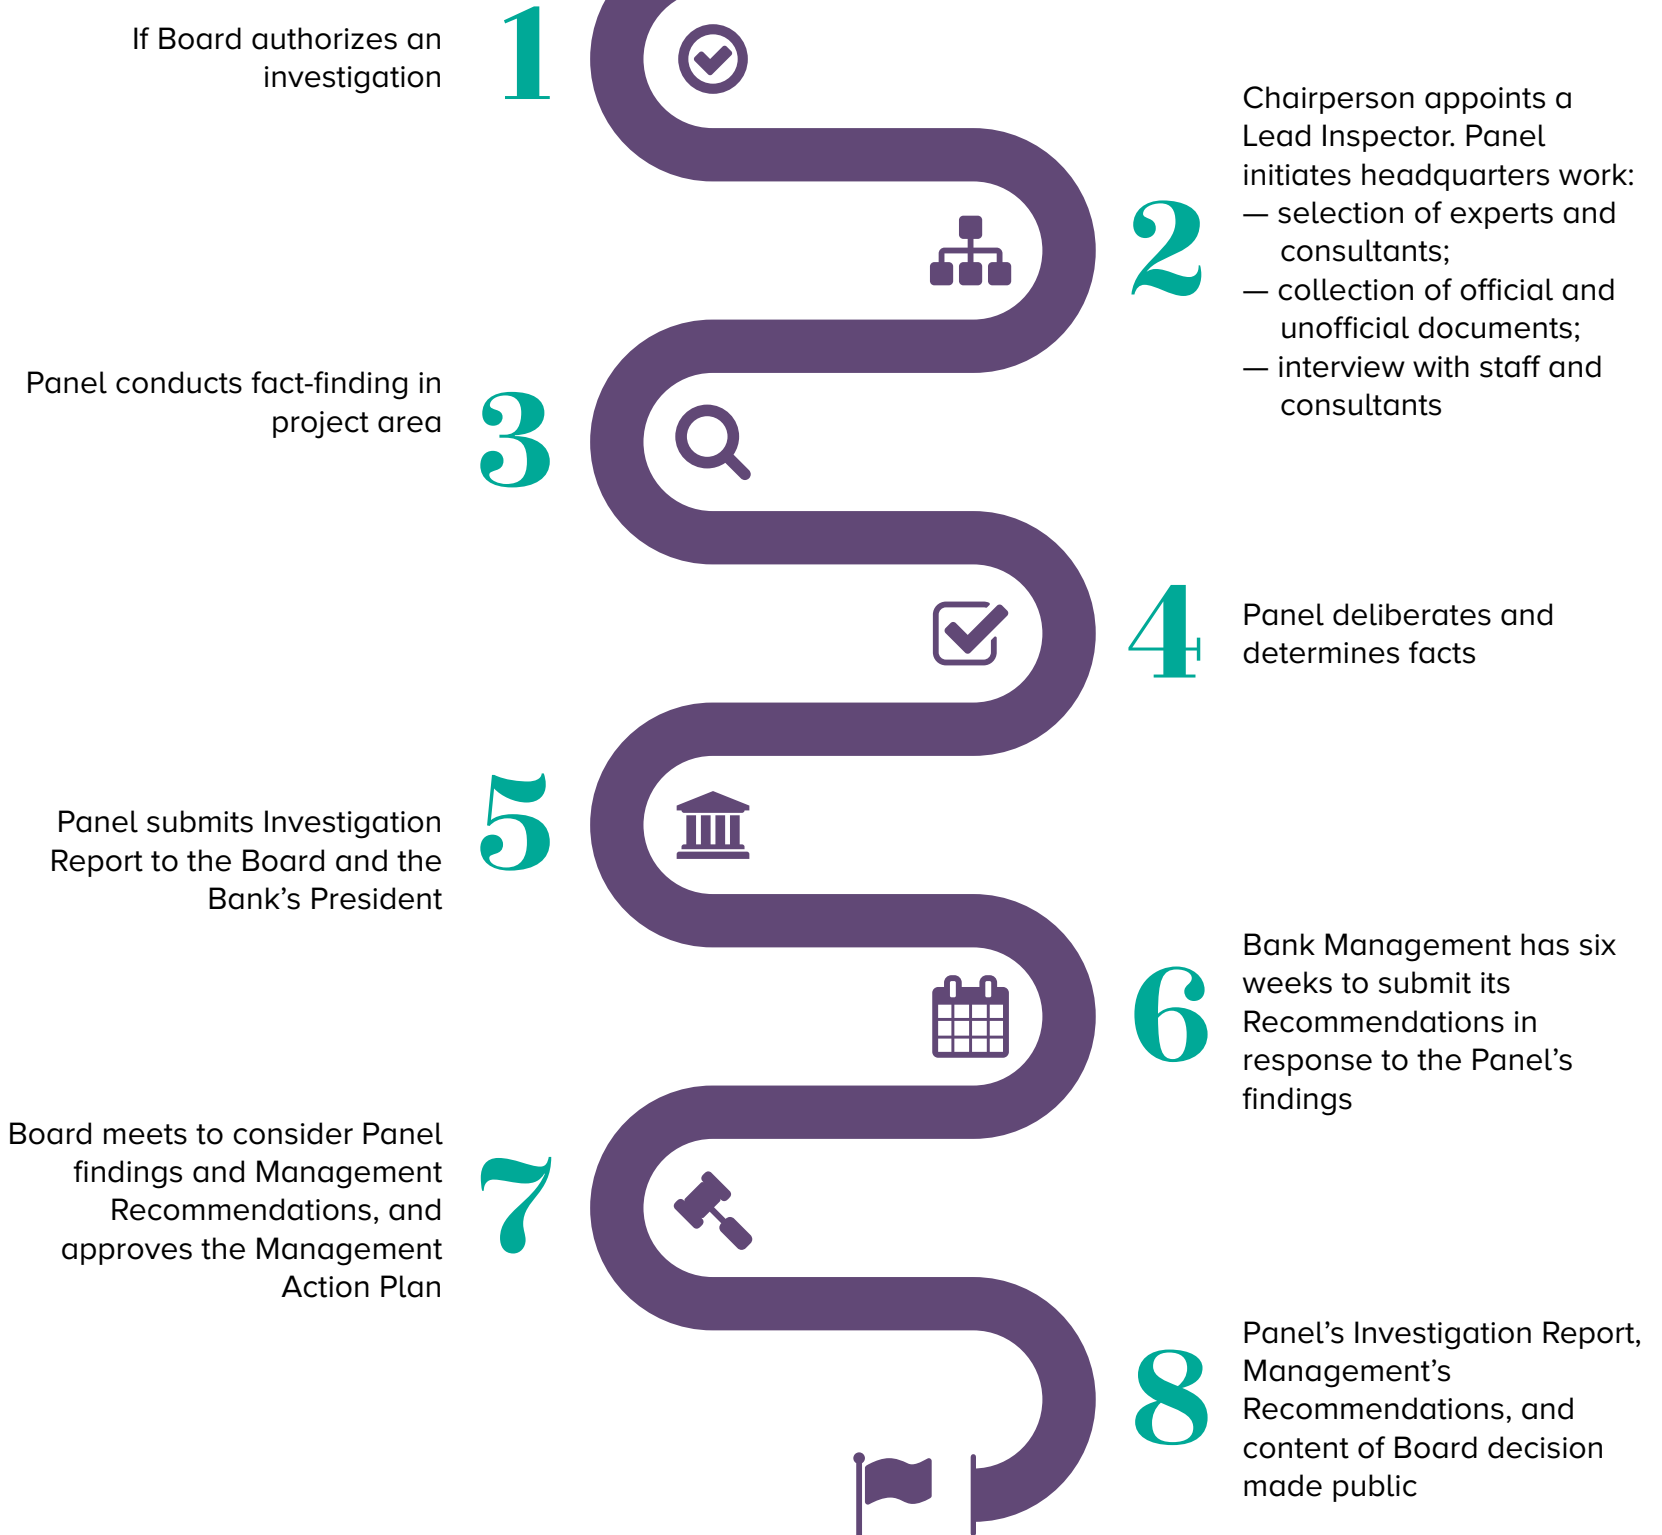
If Board authorizes an investigation

1

Chairperson appoints a Lead Inspector. Panel initiates headquarters work:
— selection of experts and consultants;
— collection of official and unofficial documents;
— interview with staff and consultants

2

Panel conducts fact-finding in project area

3

4

Panel deliberates and determines facts

Panel submits Investigation Report to the Board and the Bank's President

5

Bank Management has six weeks to submit its Recommendations in response to the Panel's findings

6

Board meets to consider Panel findings and Management Recommendations, and approves the Management Action Plan

7

8

Panel's Investigation Report, Management's Recommendations, and content of Board decision made public